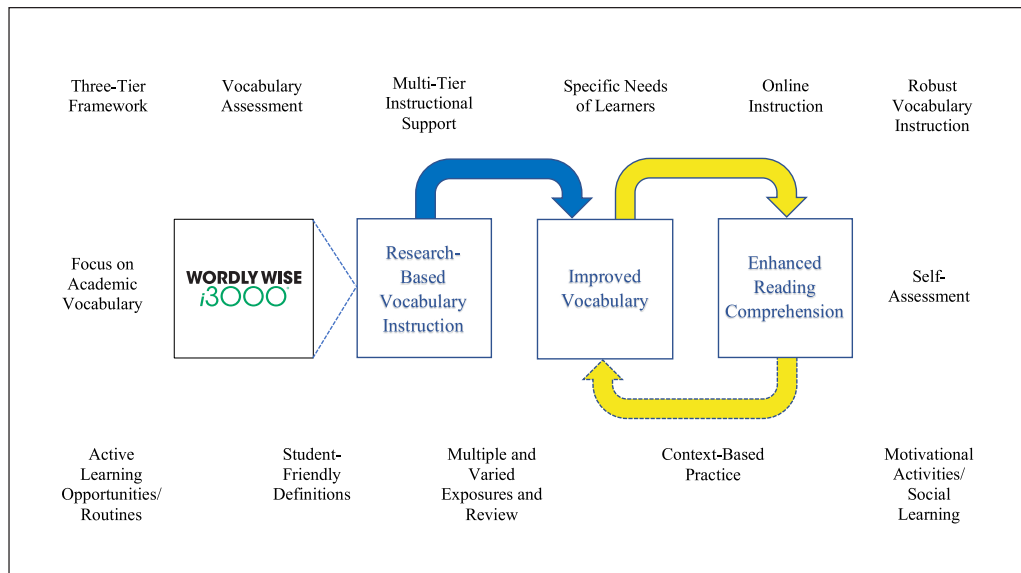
Three-Tier Framework

Vocabulary Assessment

Multi-Tier Instructional Support

Specific Needs of Learners

Online Instruction

Robust Vocabulary Instruction

Focus on Academic Vocabulary

WORDLY WISE i3000

Research-Based Vocabulary Instruction

Improved Vocabulary

Enhanced Reading Comprehension

Self-Assessment

Active Learning Opportunities/ Routines

Student-Friendly Definitions

Multiple and Varied Exposures and Review

Context-Based Practice

Motivational Activities/ Social Learning